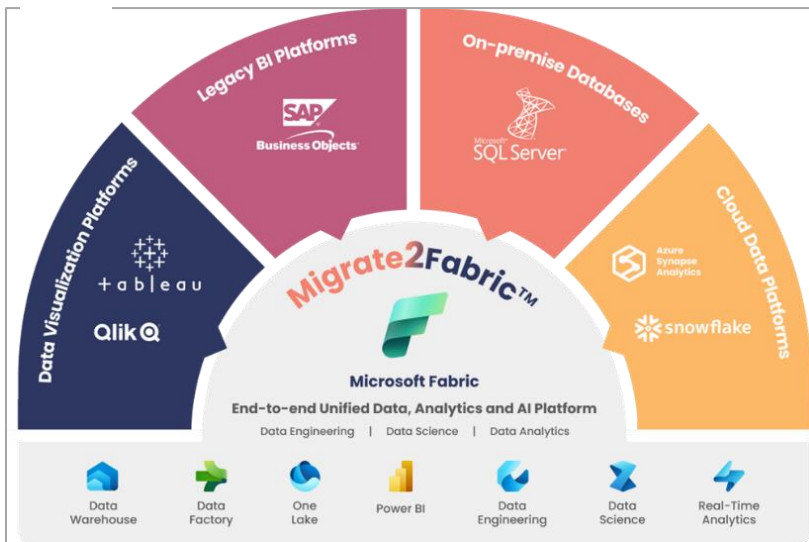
Data Visualization Platforms

+ableau

Qlik

Legacy BI Platforms

SAP Business Objects

On-premise Databases

Microsoft SQL Server

Cloud Data Platforms

Azure Synapse Analytics

snowflake

Migrate2Fabric™

Microsoft Fabric

End-to-end Unified Data, Analytics and AI Platform

Data Engineering | Data Science | Data Analytics

Data Warehouse

Data Factory

One Lake

Power BI

Data Engineering

Data Science

Real-Time Analytics